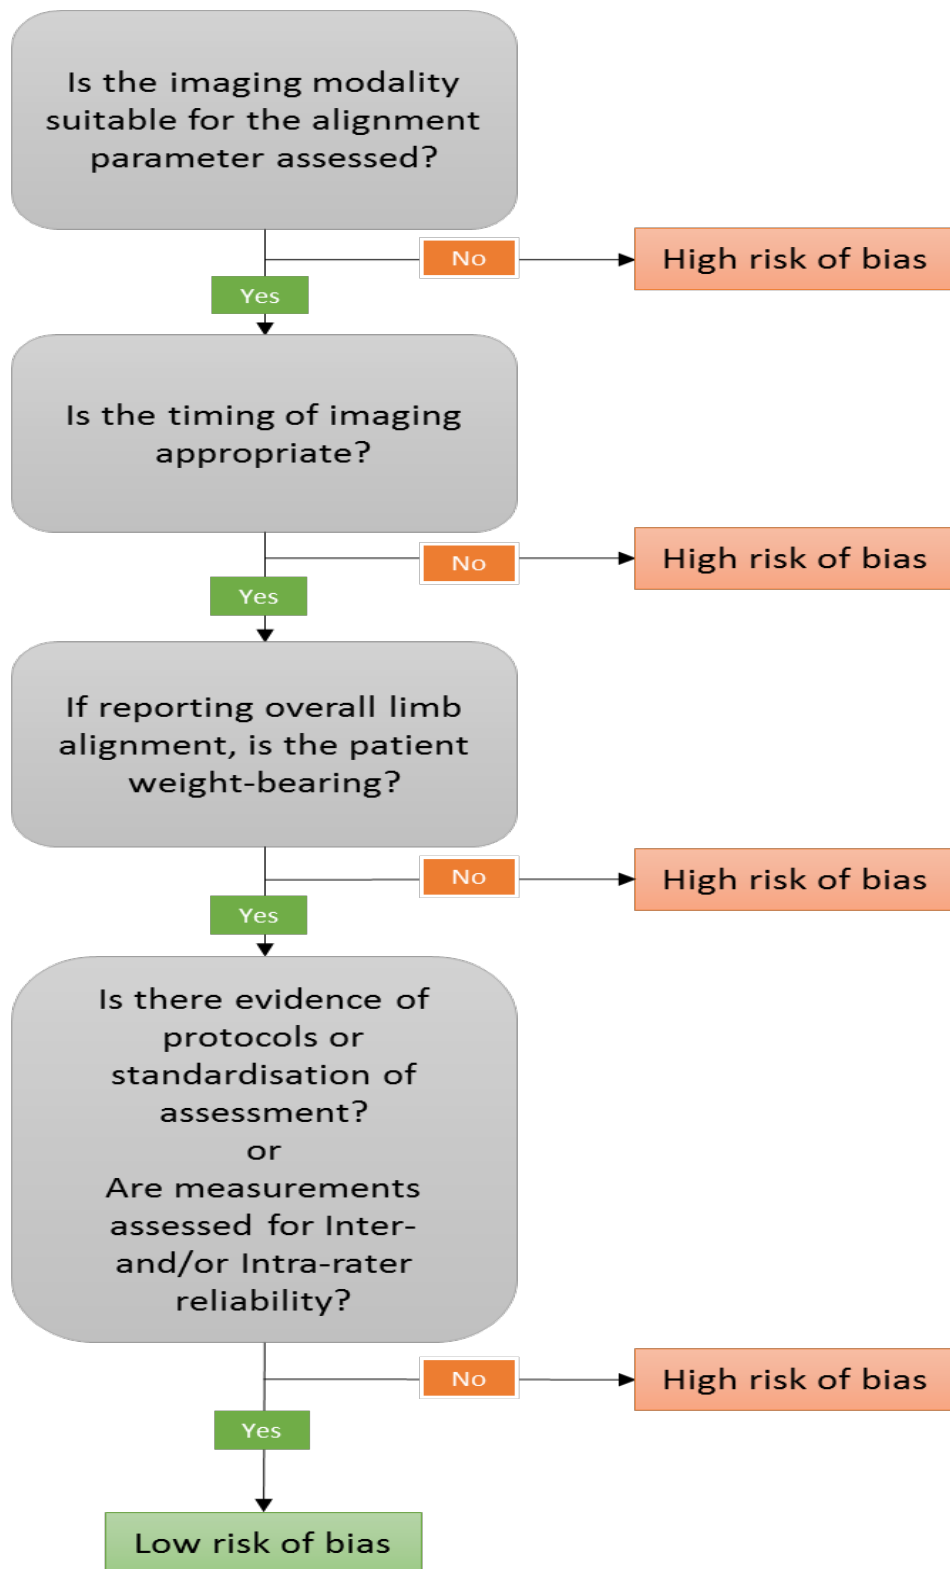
Is the imaging modality suitable for the alignment parameter assessed?

No

High risk of bias

Yes

Is the timing of imaging appropriate?

No

High risk of bias

Yes

If reporting overall limb alignment, is the patient weight-bearing?

No

High risk of bias

Yes

Is there evidence of protocols or standardisation of assessment?
or
Are measurements assessed for Inter- and/or Intra-rater reliability?

No

High risk of bias

Yes

Low risk of bias